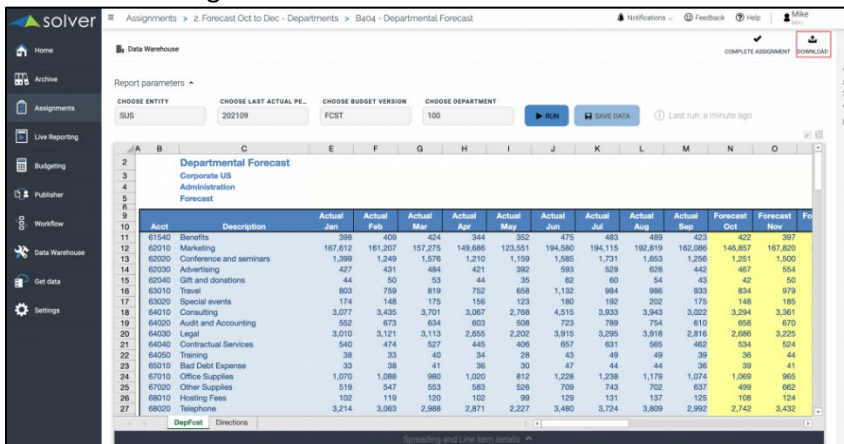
solver ≡ Assignments > 2. Forecast Oct to Dec - Departments > B404 - Departmental Forecast

Notifications Feedback Help Mike

Home
Archive
Assignments
Live Reporting
Budgeting
Publisher
Workflow
Data Warehouse
Get data
Settings

Data Warehouse

COMPLETE ASSIGNMENT DOWNLOAD

Report parameters

CHOOSE ENTITY SUS
CHOOSE LAST ACTUAL PE... 202109
CHOOSE BUDGET VERSION FCST
CHOOSE DEPARTMENT 100

RUN SAVE DATA Last run: a minute ago

Departmental Forecast
Corporate US
Administration
Forecast

| Acct | Description | Actual Jan | Actual Feb | Actual Mar | Actual Apr | Actual May | Actual Jun | Actual Jul | Actual Aug | Actual Sep | Forecast Oct | Forecast Nov |
|---|---|---|---|---|---|---|---|---|---|---|---|---|
| 61540 | Benefits | 398 | 409 | 424 | 344 | 352 | 475 | 483 | 489 | 423 | 422 | 397 |
| 62010 | Marketing | 167,612 | 161,207 | 157,275 | 149,686 | 123,551 | 194,580 | 194,115 | 192,819 | 162,086 | 146,857 | 167,820 |
| 62020 | Conference and seminars | 1,399 | 1,249 | 1,576 | 1,210 | 1,159 | 1,585 | 1,731 | 1,653 | 1,256 | 1,251 | 1,500 |
| 62030 | Advertising | 427 | 431 | 484 | 421 | 392 | 593 | 529 | 628 | 442 | 467 | 554 |
| 62040 | Gift and donations | 44 | 50 | 53 | 44 | 35 | 62 | 60 | 54 | 43 | 42 | 50 |
| 63010 | Travel | 803 | 759 | 819 | 752 | 658 | 1,132 | 984 | 986 | 933 | 834 | 979 |
| 63020 | Special events | 174 | 148 | 175 | 156 | 123 | 180 | 192 | 202 | 175 | 148 | 185 |
| 64010 | Consulting | 3,077 | 3,435 | 3,701 | 3,067 | 2,768 | 4,515 | 3,933 | 3,943 | 3,022 | 3,294 | 3,361 |
| 64020 | Audit and Accounting | 552 | 673 | 634 | 603 | 508 | 723 | 789 | 754 | 610 | 658 | 670 |
| 64030 | Legal | 3,010 | 3,121 | 3,113 | 2,655 | 2,202 | 3,915 | 3,295 | 3,918 | 2,816 | 2,686 | 3,225 |
| 64040 | Contractual Services | 540 | 474 | 527 | 445 | 406 | 657 | 631 | 565 | 462 | 534 | 524 |
| 64050 | Training | 38 | 33 | 40 | 34 | 28 | 43 | 49 | 49 | 39 | 36 | 44 |
| 65010 | Bad Debt Expense | 33 | 38 | 41 | 36 | 30 | 47 | 44 | 44 | 36 | 39 | 41 |
| 67010 | Office Supplies | 1,070 | 1,068 | 980 | 1,020 | 812 | 1,228 | 1,238 | 1,179 | 1,074 | 1,069 | 965 |
| 67020 | Other Supplies | 519 | 547 | 553 | 583 | 526 | 709 | 743 | 702 | 637 | 499 | 662 |
| 68010 | Hosting Fees | 102 | 119 | 120 | 102 | 99 | 129 | 131 | 137 | 125 | 108 | 124 |
| 68020 | Telephone | 3,214 | 3,063 | 2,988 | 2,871 | 2,227 | 3,480 | 3,724 | 3,809 | 2,992 | 2,742 | 3,432 |

DepFcst Directions

Spreading and Line item details